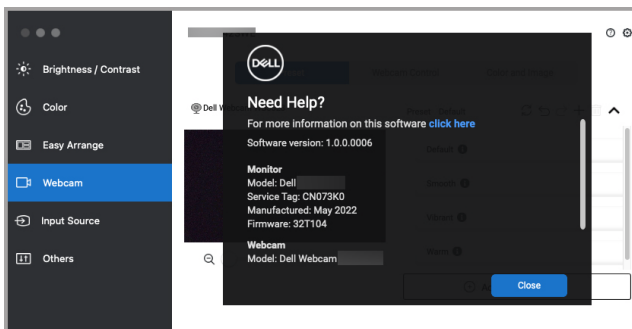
Brightness / Contrast

Color

Easy Arrange

Webcam

Input Source

Others

Dell Webcam

DELL

Need Help?

For more information on this software click here

Software version: 1.0.0.0006

Monitor
Model: Dell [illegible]
Service Tag: CN073K0
Manufactured: May 2022
Firmware: 32T104

Webcam
Model: Dell Webcam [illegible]

Close